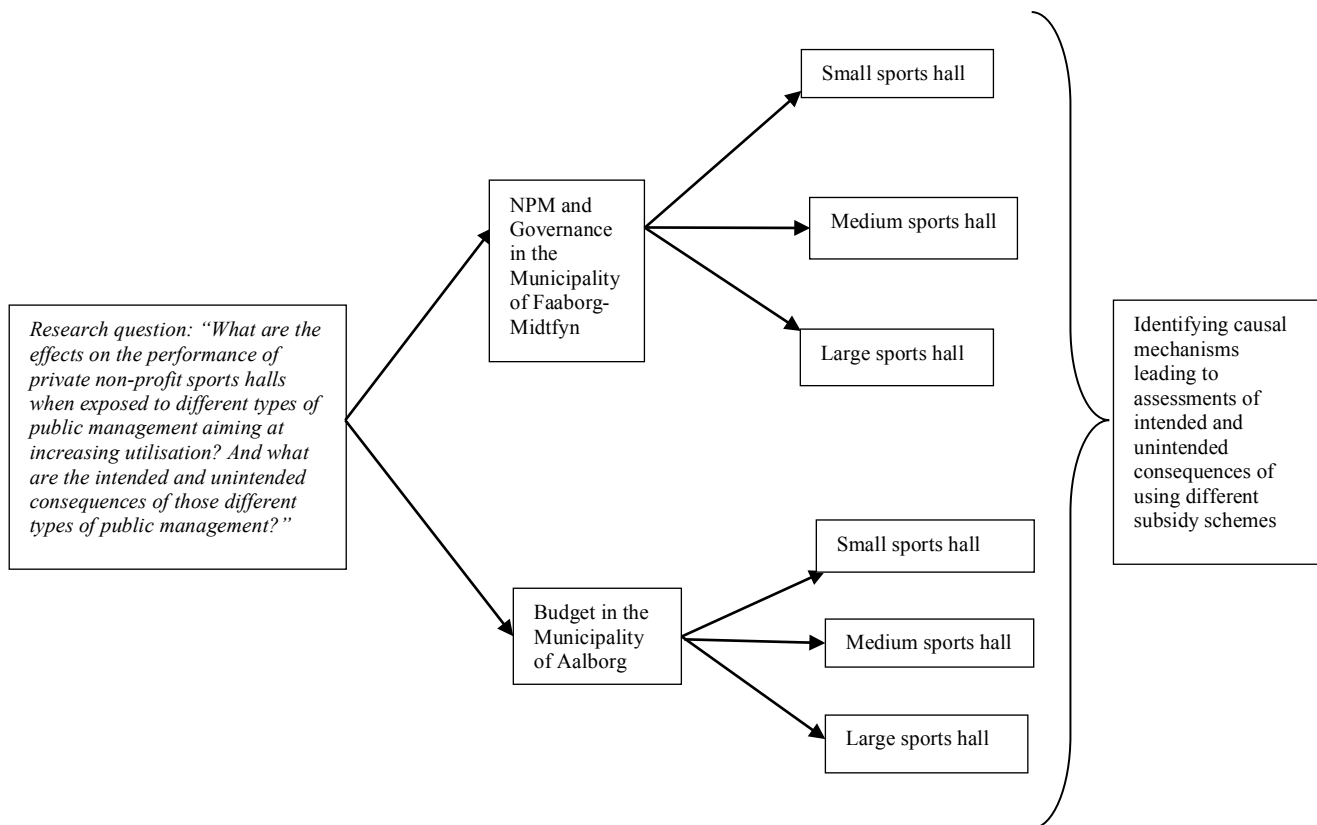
Research question: "What are the effects on the performance of private non-profit sports halls when exposed to different types of public management aiming at increasing utilisation? And what are the intended and unintended consequences of those different types of public management?"

NPM and Governance in the Municipality of Faaborg-Midtfyn

Small sports hall

Medium sports hall

Large sports hall

Budget in the Municipality of Aalborg

Small sports hall

Medium sports hall

Large sports hall

Identifying causal mechanisms leading to assessments of intended and unintended consequences of using different subsidy schemes